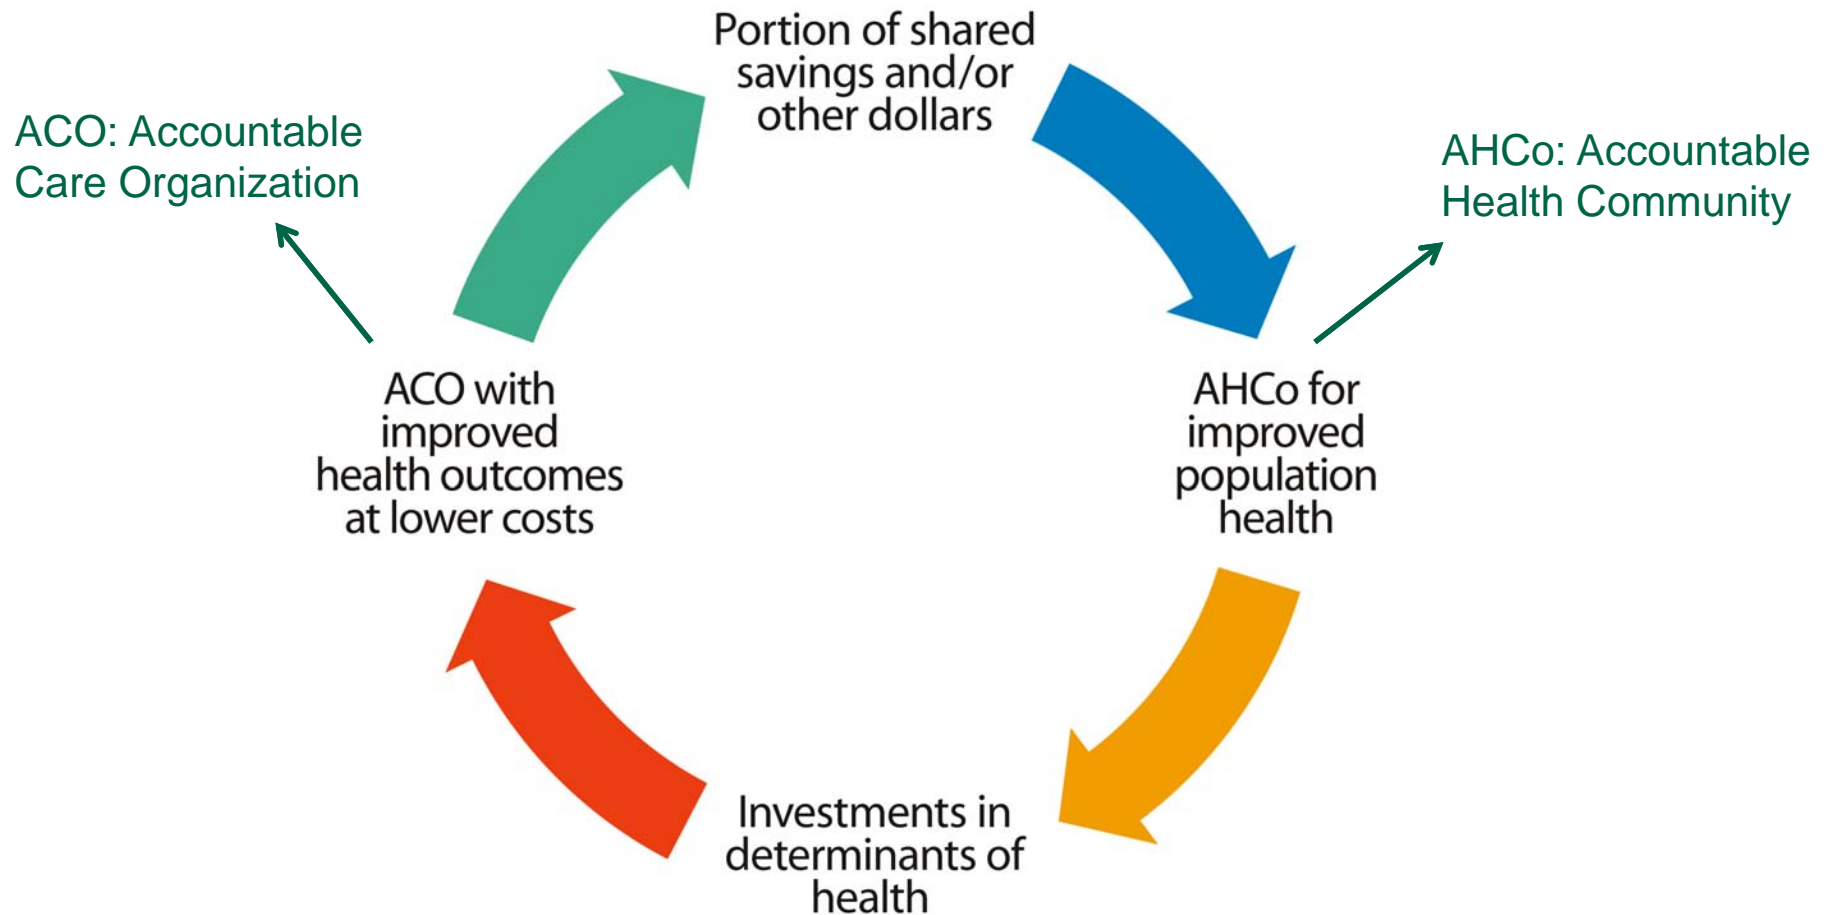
Portion of shared savings and/or other dollars

ACO: Accountable Care Organization

AHCo: Accountable Health Community

ACO with improved health outcomes at lower costs

AHCo for improved population health

Investments in determinants of health